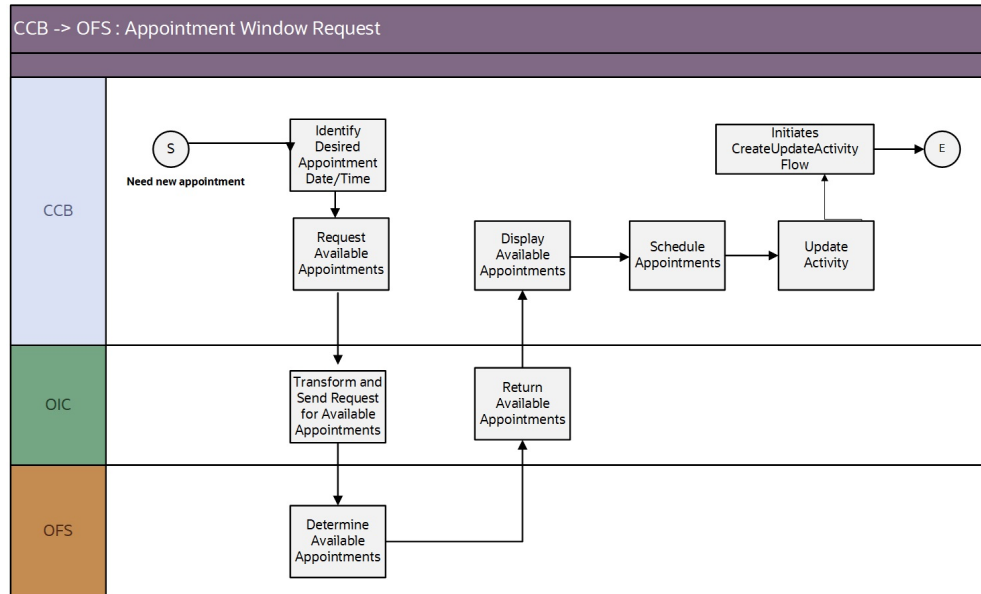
CCB -> OFS : Appointment Window Request

CCB

S

Need new appointment

Identify Desired Appointment Date/Time

Request Available Appointments

Display Available Appointments

Schedule Appointments

Update Activity

Initiates CreateUpdateActivity Flow

E

OIC

Transform and Send Request for Available Appointments

Return Available Appointments

OFS

Determine Available Appointments